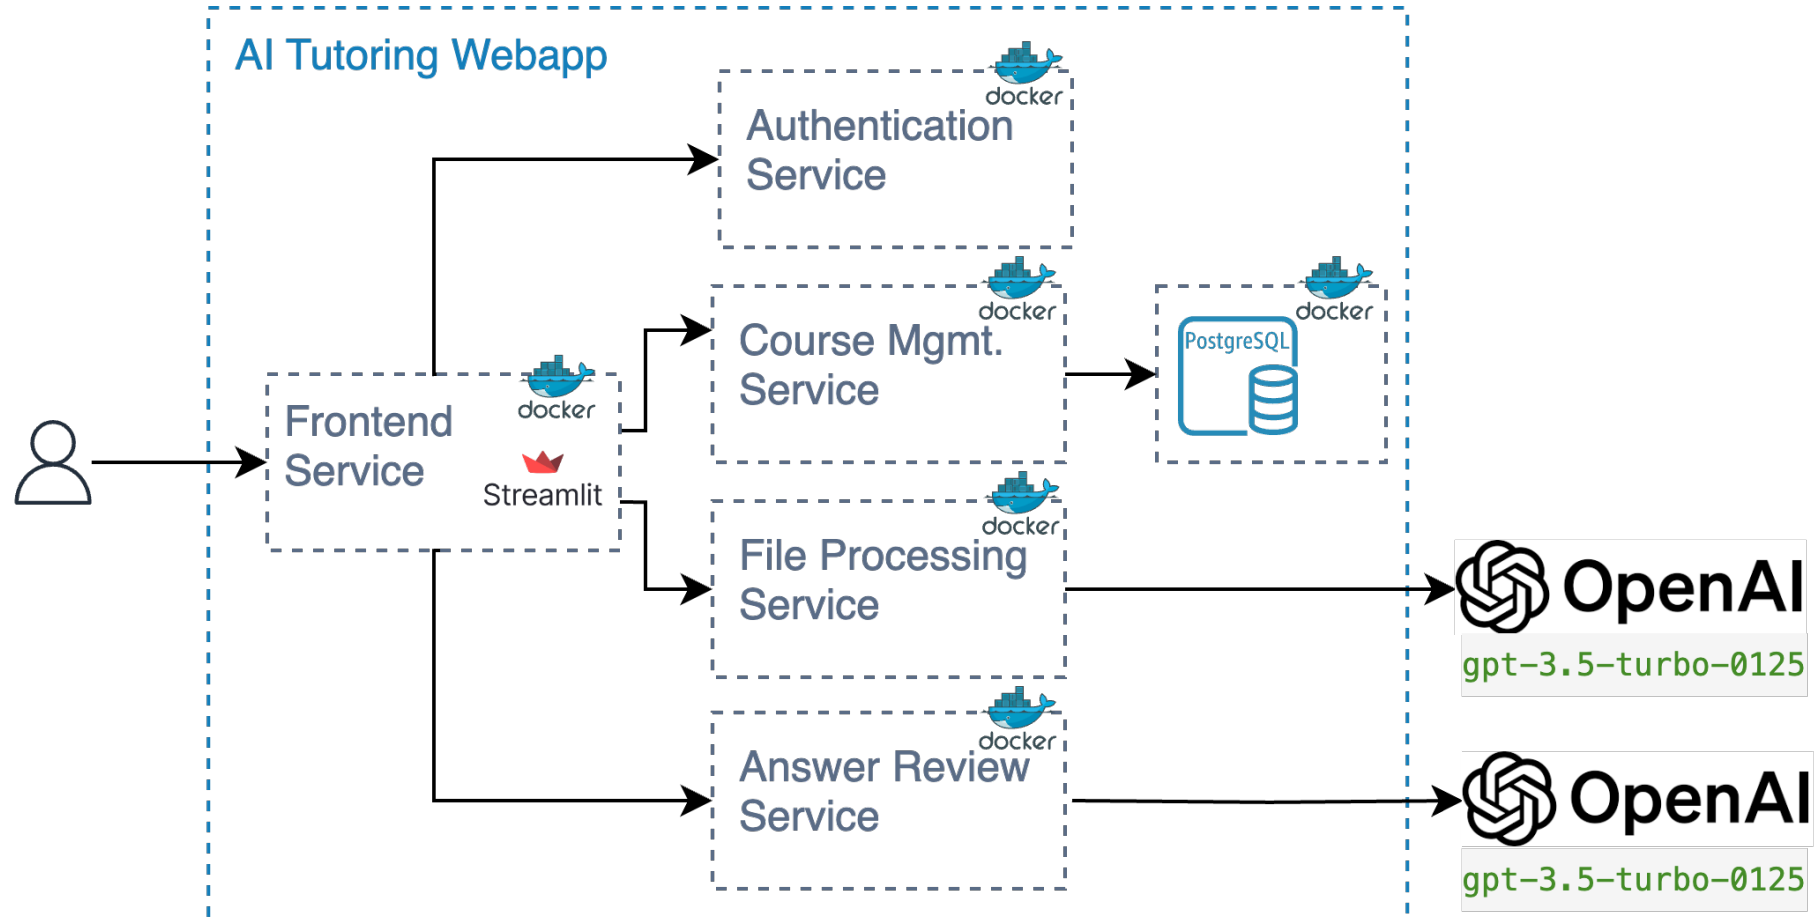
AI Tutoring Webapp

docker
Authentication Service

docker
Frontend Service
Streamlit

docker
Course Mgmt. Service

docker
PostgreSQL

docker
File Processing Service

OpenAI
gpt-3.5-turbo-0125

docker
Answer Review Service

OpenAI
gpt-3.5-turbo-0125